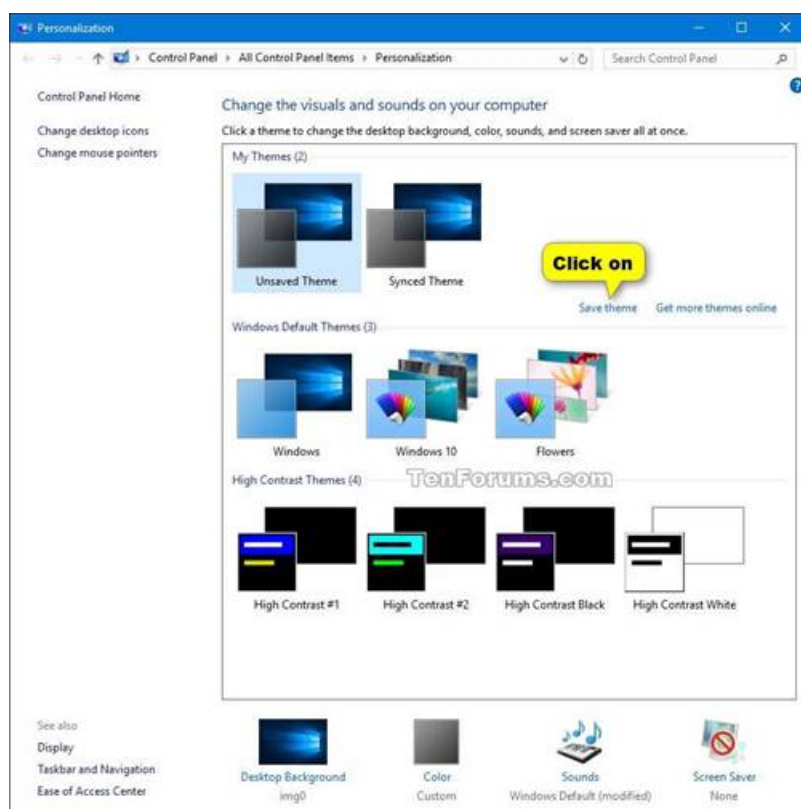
Personalization

Control Panel › All Control Panel Items › Personalization

Search Control Panel

Control Panel Home

Change desktop icons

Change mouse pointers

Change the visuals and sounds on your computer

Click a theme to change the desktop background, color, sounds, and screen saver all at once.

My Themes (2)

Unsaved Theme

Synced Theme

Click on

Save theme

Get more themes online

Windows Default Themes (3)

Windows

Windows 10

Flowers

High Contrast Themes (4)

TenForums.com

High Contrast #1

High Contrast #2

High Contrast Black

High Contrast White

See also

Display

Taskbar and Navigation

Ease of Access Center

Desktop Background
img0

Color
Custom

Sounds
Windows Default (modified)

Screen Saver
None